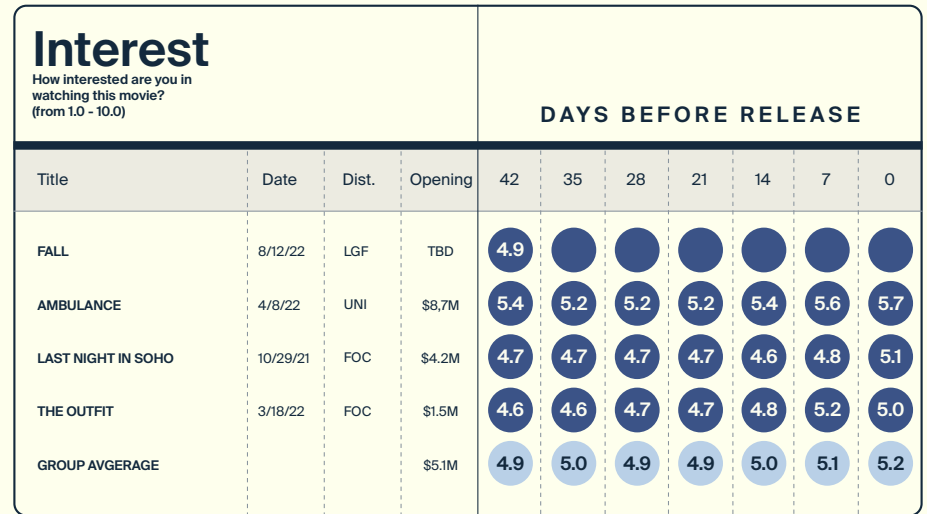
Interest
How interested are you in watching this movie? (from 1.0 - 10.0)

DAYS BEFORE RELEASE

| Title | Date | Dist. | Opening | 42 | 35 | 28 | 21 | 14 | 7 | 0 |
|---|---|---|---|---|---|---|---|---|---|---|
| FALL | 8/12/22 | LGF | TBD | 4.9 | | | | | | |
| AMBULANCE | 4/8/22 | UNI | $8,7M | 5.4 | 5.2 | 5.2 | 5.2 | 5.4 | 5.6 | 5.7 |
| LAST NIGHT IN SOHO | 10/29/21 | FOC | $4.2M | 4.7 | 4.7 | 4.7 | 4.7 | 4.6 | 4.8 | 5.1 |
| THE OUTFIT | 3/18/22 | FOC | $1.5M | 4.6 | 4.6 | 4.7 | 4.7 | 4.8 | 5.2 | 5.0 |
| GROUP AVGERAGE | | | $5.1M | 4.9 | 5.0 | 4.9 | 4.9 | 5.0 | 5.1 | 5.2 |